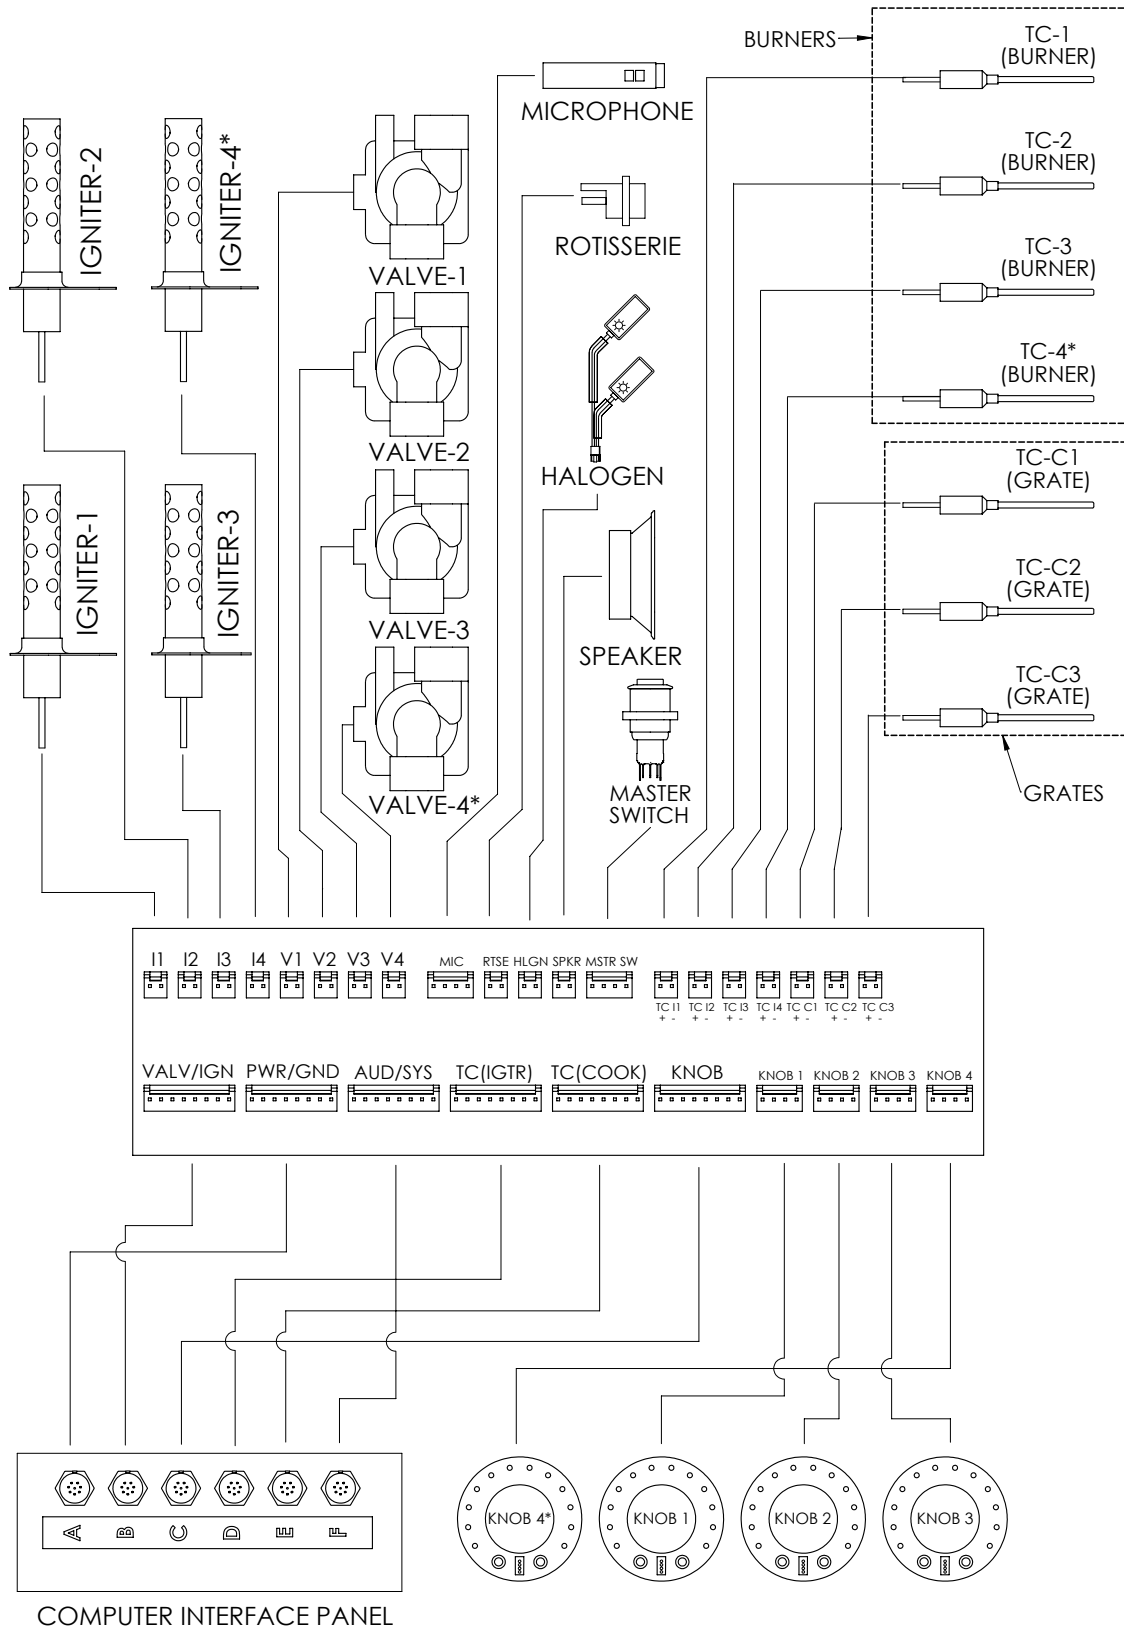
BURNERS

TC-1 (BURNER)

TC-2 (BURNER)

TC-3 (BURNER)

TC-4* (BURNER)

TC-C1 (GRATE)

TC-C2 (GRATE)

TC-C3 (GRATE)

GRATES

MICROPHONE

ROTISSERIE

HALOGEN

SPEAKER

MASTER SWITCH

IGNITER-2

IGNITER-4*

IGNITER-1

IGNITER-3

VALVE-1

VALVE-2

VALVE-3

VALVE-4*

I1 I2 I3 I4 V1 V2 V3 V4 MIC RTSE HLGN SPKR MSTR SW

TC I1 + - TC I2 + - TC I3 + - TC I4 + - TC C1 + - TC C2 + - TC C3 + -

VALV/IGN PWR/GND AUD/SYS TC(IGTR) TC(COOK) KNOB KNOB 1 KNOB 2 KNOB 3 KNOB 4

A B C D E F

COMPUTER INTERFACE PANEL

KNOB 4* KNOB 1 KNOB 2 KNOB 3